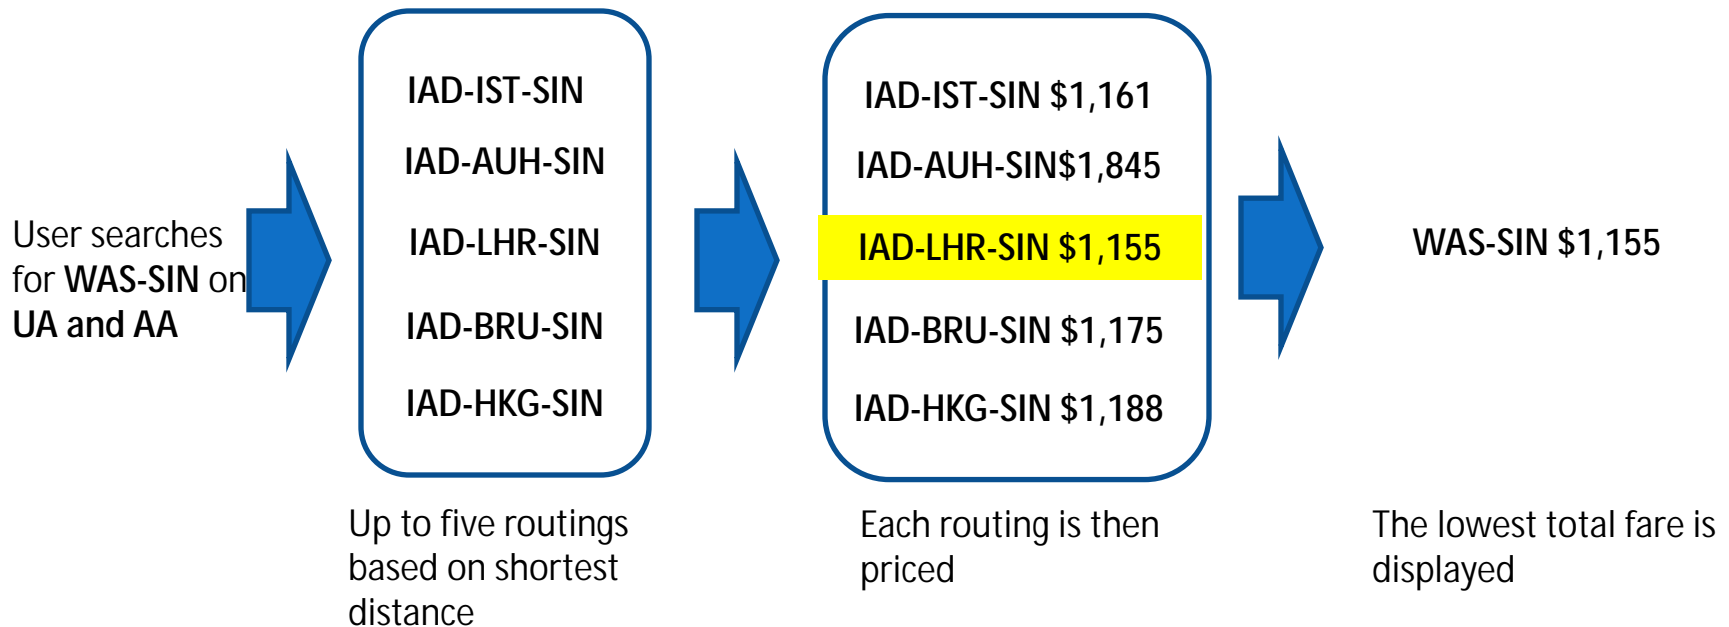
User searches for **WAS-SIN** on **UA and AA**

IAD-IST-SIN
IAD-AUH-SIN
IAD-LHR-SIN
IAD-BRU-SIN
IAD-HKG-SIN

Up to five routings based on shortest distance

IAD-IST-SIN \$1,161
IAD-AUH-SIN\$1,845
IAD-LHR-SIN \$1,155
IAD-BRU-SIN \$1,175
IAD-HKG-SIN \$1,188

Each routing is then priced

WAS-SIN \$1,155

The lowest total fare is displayed